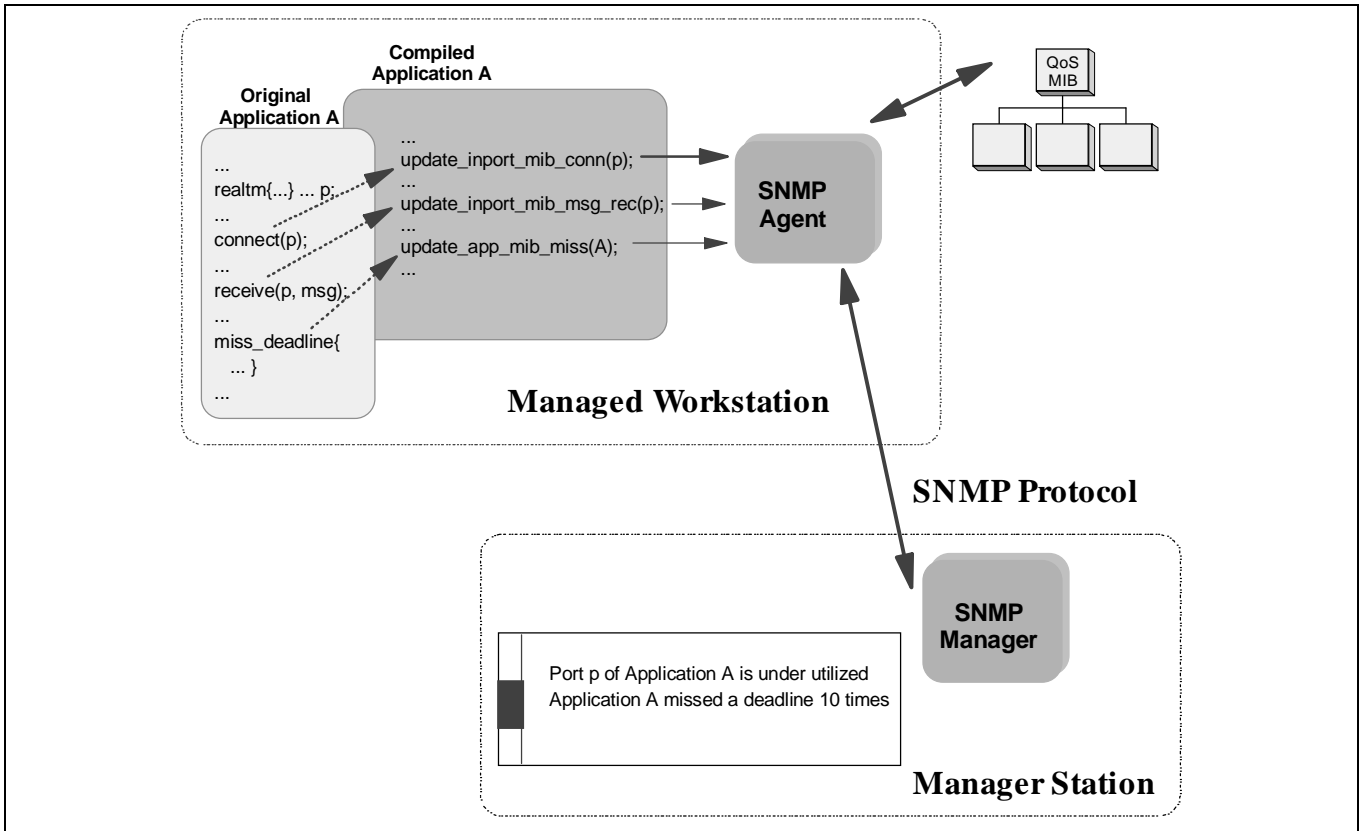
Compiled Application A

Original Application A

...
realtm{...} ... p;
...
connect(p);
...
receive(p, msg);
...
miss_deadline{
... }
...

...
update_inport_mib_conn(p);
...
update_inport_mib_msg_rec(p);
...
update_app_mib_miss(A);
...

SNMP Agent

QoS MIB

Managed Workstation

SNMP Protocol

SNMP Manager

Port p of Application A is under utilized
Application A missed a deadline 10 times

Manager Station